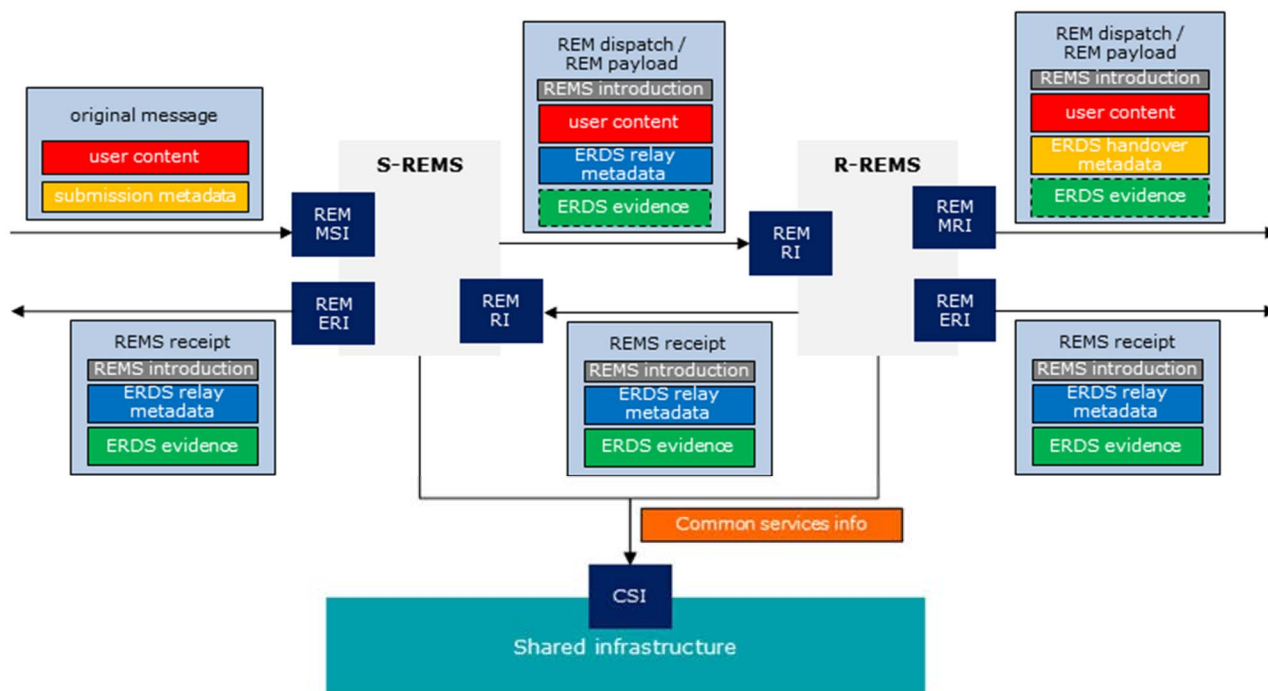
original message

user content

submission metadata

S-REMS

REM MSI

REM ERI

REMS receipt

REMS introduction

ERDS relay metadata

ERDS evidence

REM dispatch / REM payload

REMS introduction

user content

ERDS relay metadata

ERDS evidence

REM RI

REMS receipt

REMS introduction

ERDS relay metadata

ERDS evidence

R-REMS

REM RI

REM MRI

REM ERI

REM dispatch / REM payload

REMS introduction

user content

ERDS handover metadata

ERDS evidence

REMS receipt

REMS introduction

ERDS relay metadata

ERDS evidence

Common services info

CSI

Shared infrastructure